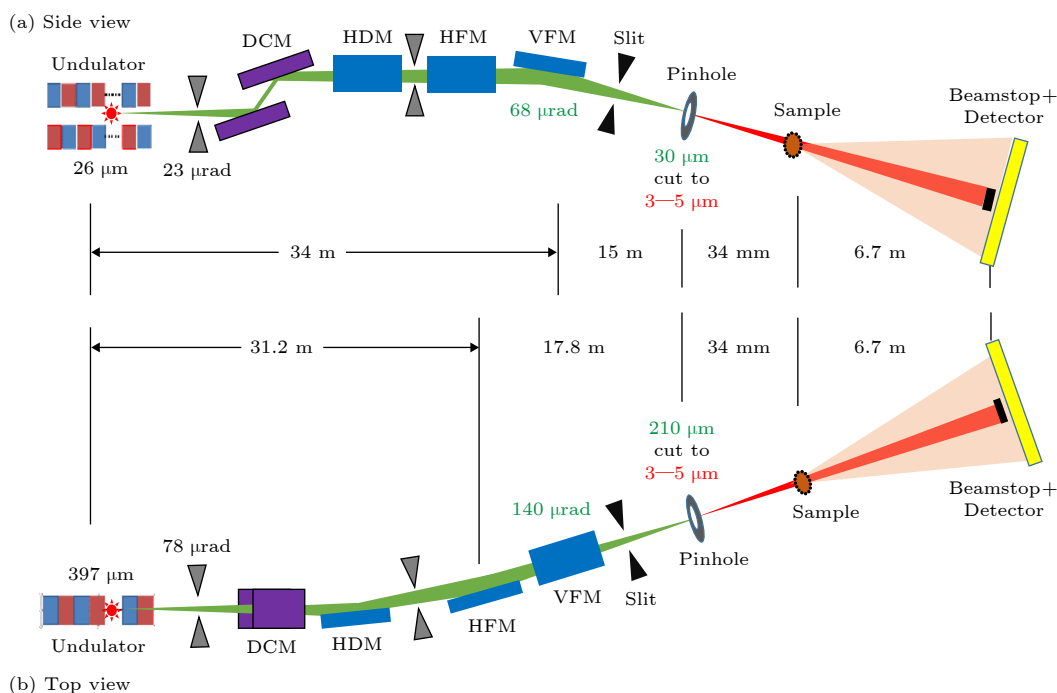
(a) Side view

Undulator

26 μm

23 μrad

DCM

HDM

HFM

VFM

Slit

68 μrad

Pinhole

30 μm
cut to
3—5 μm

Sample

Beamstop+
Detector

34 m

15 m

34 mm

6.7 m

31.2 m

17.8 m

34 mm

6.7 m

210 μm
cut to
3—5 μm

140 μrad

Beamstop+
Detector

Sample

Pinhole

78 μrad

397 μm

VFM

Slit

Undulator

DCM

HDM

HFM

(b) Top view